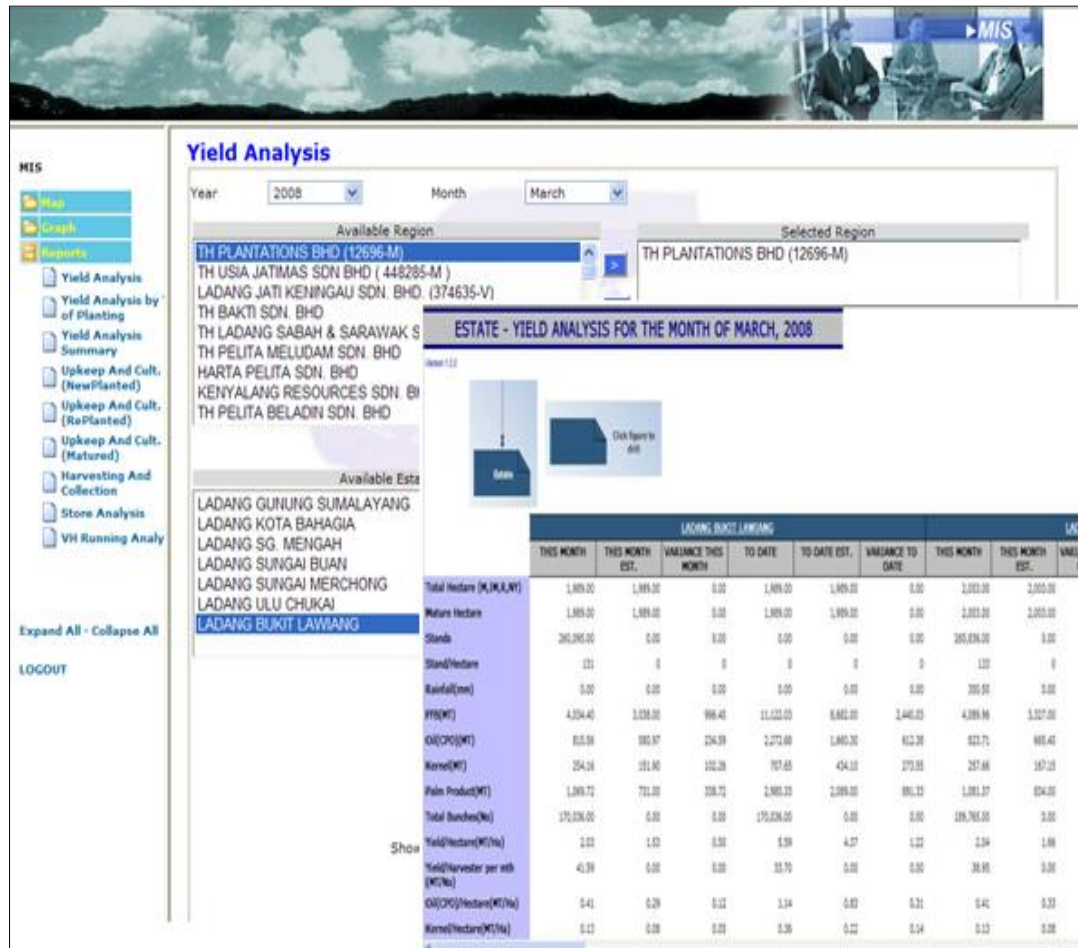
▸MIS

MIS

Map
Graph
Reports
Yield Analysis
Yield Analysis by of Planting
Yield Analysis Summary
Upkeep And Cult. (NewPlanted)
Upkeep And Cult. (RePlanted)
Upkeep And Cult. (Matured)
Harvesting And Collection
Store Analysis
VH Running Analy

Expand All - Collapse All

LOGOUT

Yield Analysis

Year 2008 Month March

Available Region
TH PLANTATIONS BHD (12696-M)
TH USIA JATIMAS SDN BHD ( 448285-M )
LADANG JATI KENINGAU SDN. BHD. (374635-V)
TH BAKTI SDN. BHD
TH LADANG SABAH & SARAWAK S
TH PELITA MELUDAM SDN. BHD
HARTA PELITA SDN. BHD
KENYALANG RESOURCES SDN. BI
TH PELITA BELADIN SDN. BHD

Selected Region
TH PLANTATIONS BHD (12696-M)

Available Esta
LADANG GUNUNG SUMALAYANG
LADANG KOTA BAHAGIA
LADANG SG. MENGAH
LADANG SUNGAI BUAN
LADANG SUNGAI MERCHONG
LADANG ULU CHUKAI
LADANG BUKIT LAWIANG

Show

ESTATE - YIELD ANALYSIS FOR THE MONTH OF MARCH, 2008

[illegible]

Estate

Click figure to drill

| | LADANG BUKIT LAWIANG | | | | | | | | |
|---|---|---|---|---|---|---|---|---|---|
| | THIS MONTH | THIS MONTH EST. | VARIANCE THIS MONTH | TO DATE | TO DATE EST. | VARIANCE TO DATE | THIS MONTH | THIS MONTH EST. | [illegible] |
| Total Hectare (M,IM,R,NY) | 1,989.00 | 1,989.00 | 0.00 | 1,989.00 | 1,989.00 | 0.00 | 2,003.00 | 2,003.00 | |
| Mature Hectare | 1,989.00 | 1,989.00 | 0.00 | 1,989.00 | 1,989.00 | 0.00 | 2,003.00 | 2,003.00 | |
| Stands | 260,090.00 | 0.00 | 0.00 | 0.00 | 0.00 | 0.00 | 265,836.00 | 0.00 | |
| Stand/Hectare | 131 | 0 | 0 | 0 | 0 | 0 | 133 | 0 | |
| Rainfall(mm) | 0.00 | 0.00 | 0.00 | 0.00 | 0.00 | 0.00 | 300.50 | 0.00 | |
| FFB(MT) | 4,034.40 | 3,038.00 | 996.40 | 11,122.03 | 8,682.00 | 2,440.03 | 4,089.86 | 3,327.00 | |
| Oil(CPO)(MT) | 815.56 | 580.97 | 234.59 | 2,272.68 | 1,660.30 | 612.38 | 823.71 | 665.40 | |
| Kernel(MT) | 254.16 | 151.90 | 102.26 | 707.65 | 434.10 | 273.55 | 257.66 | 167.15 | |
| Palm Product(MT) | 1,069.72 | 731.00 | 338.72 | 2,980.33 | 2,089.00 | 891.33 | 1,081.37 | 834.00 | |
| Total Bunches(No) | 170,036.00 | 0.00 | 0.00 | 170,036.00 | 0.00 | 0.00 | 189,765.00 | 0.00 | |
| Yield/Hectare(MT/Ha) | 2.03 | 1.53 | 0.50 | 5.59 | 4.37 | 1.22 | 2.04 | 1.66 | |
| Yield/Harvester per mth (MT/No) | 41.59 | 0.00 | 0.00 | 33.70 | 0.00 | 0.00 | 38.95 | 0.00 | |
| Oil(CPO)/Hectare(MT/Ha) | 0.41 | 0.29 | 0.12 | 1.14 | 0.83 | 0.31 | 0.41 | 0.33 | |
| Kernel/Hectare(MT/Ha) | 0.13 | 0.08 | 0.05 | 0.36 | 0.22 | 0.14 | 0.13 | 0.08 | |